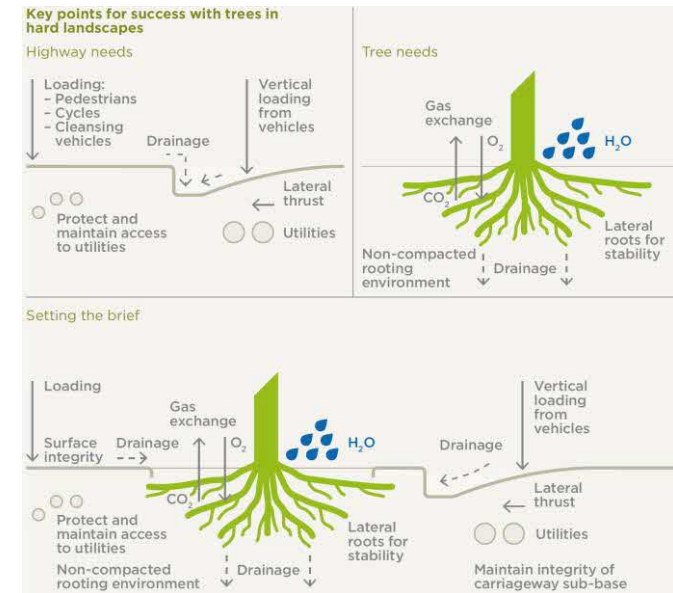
Key points for success with trees in hard landscapes

Highway needs

Loading:
- Pedestrians
- Cycles
- Cleansing vehicles

Drainage

Vertical loading from vehicles

Lateral thrust

Protect and maintain access to utilities

Utilities

Tree needs

Gas exchange

$O_2$

$H_2O$

$CO_2$

Lateral roots for stability

Non-compacted rooting environment

Drainage

Setting the brief

Loading

Gas exchange

$O_2$

$H_2O$

Surface integrity

Drainage

$CO_2$

Protect and maintain access to utilities

Lateral roots for stability

Non-compacted rooting environment

Drainage

Vertical loading from vehicles

Drainage

Lateral thrust

Utilities

Maintain integrity of carriageway sub-base